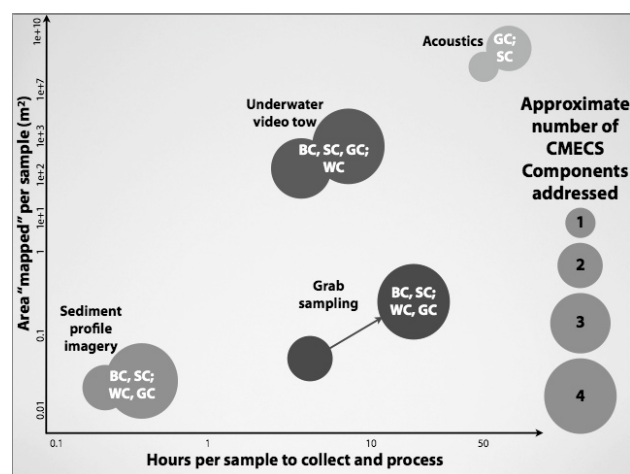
Area "mapped" per sample (m²)

1e+10
1e+7
1e+3
1e+2
1e+1
1
0.1
0.01

Acoustics
GC; SC

Underwater video tow
BC, SC, GC; WC

Approximate number of CMECS Components addressed
1
2
3
4

Grab sampling
BC, SC; WC, GC

Sediment profile imagery
BC, SC; WC, GC

0.1
1
10
50

Hours per sample to collect and process